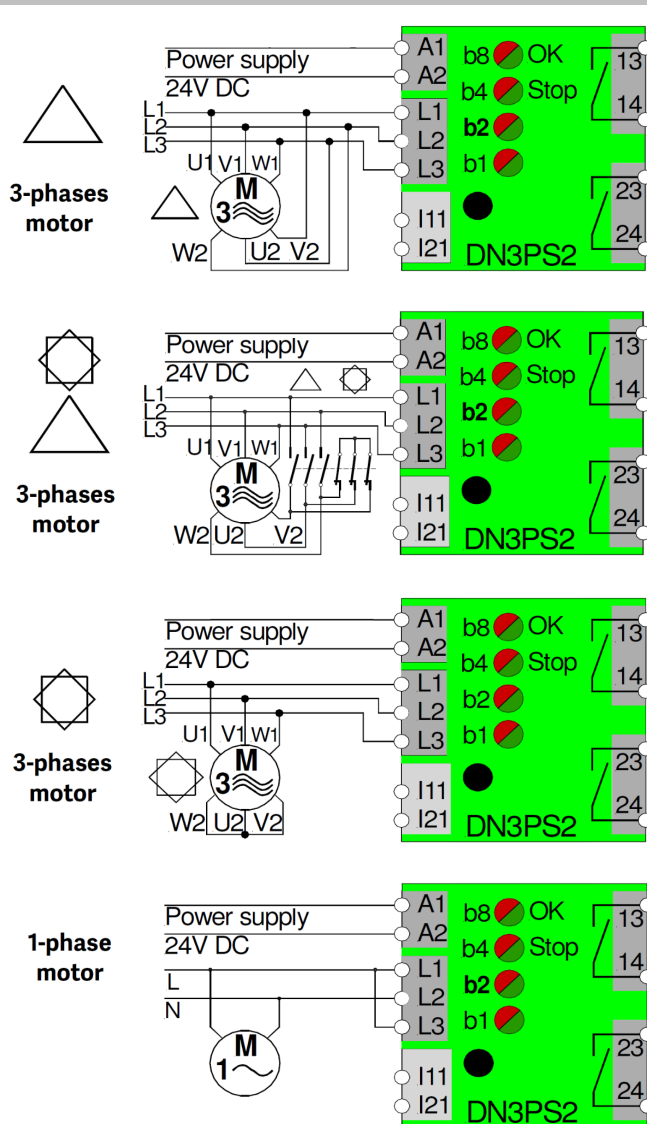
3-phases motor

Power supply
24V DC
L1
L2
L3
U1 V1 W1
M
3
W2 U2 V2
A1
A2
L1
L2
L3
I11
I21
b8 OK
b4 Stop
b2
b1
DN3PS2
13
14
23
24

3-phases motor

Power supply
24V DC
L1
L2
L3
U1 V1 W1
M
3
W2 U2 V2
A1
A2
L1
L2
L3
I11
I21
b8 OK
b4 Stop
b2
b1
DN3PS2
13
14
23
24

3-phases motor

Power supply
24V DC
L1
L2
L3
U1 V1 W1
M
3
W2 U2 V2
A1
A2
L1
L2
L3
I11
I21
b8 OK
b4 Stop
b2
b1
DN3PS2
13
14
23
24

1-phase motor

Power supply
24V DC
L
N
M
1
A1
A2
L1
L2
L3
I11
I21
b8 OK
b4 Stop
b2
b1
DN3PS2
13
14
23
24